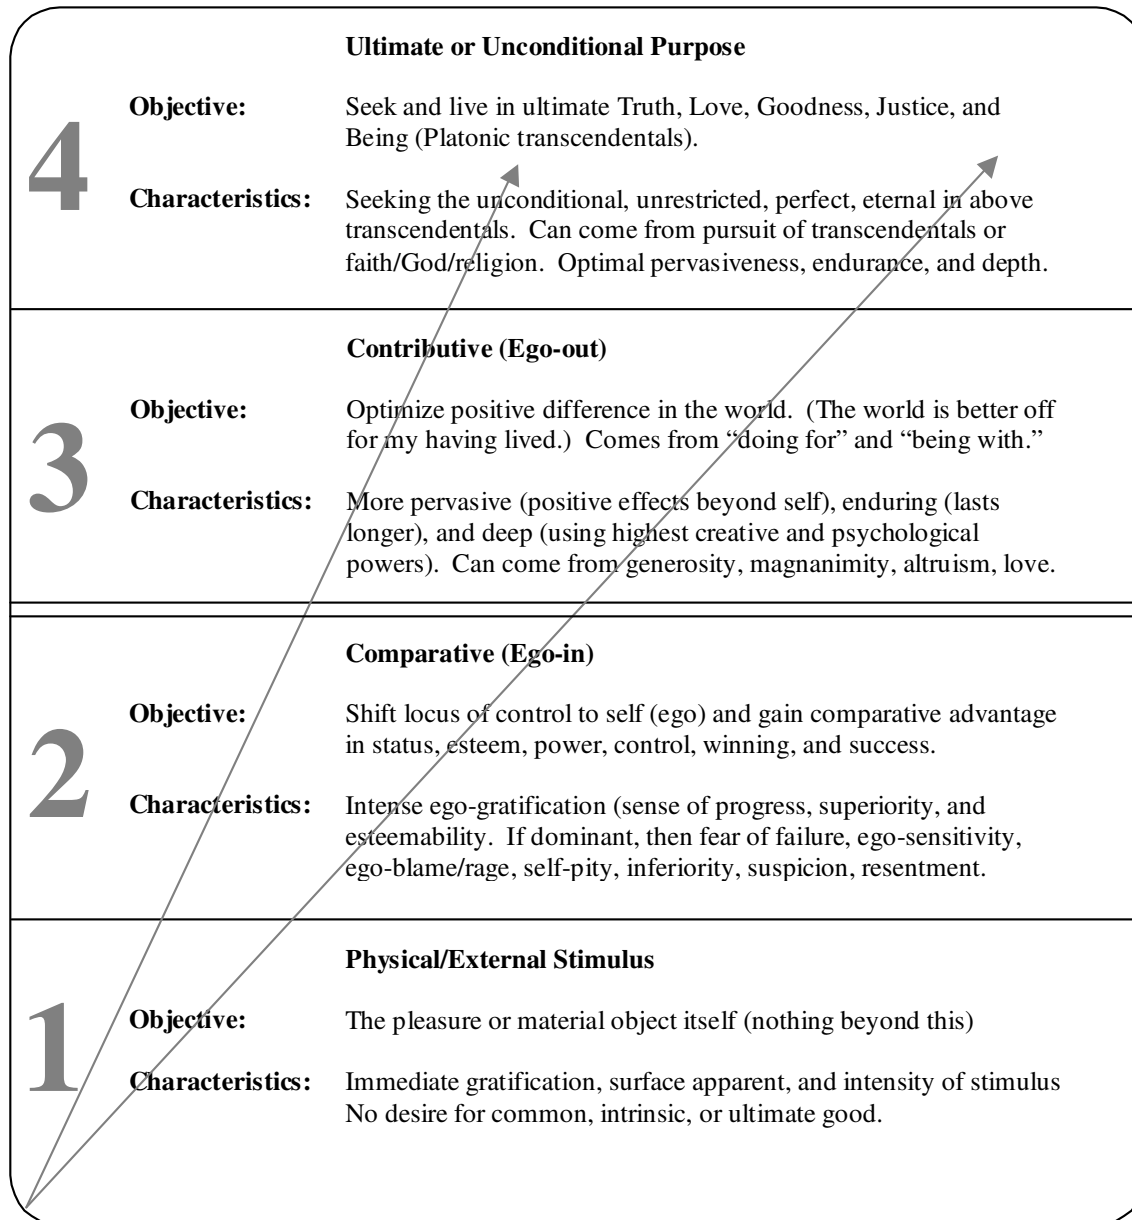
**Ultimate or Unconditional Purpose**

4

**Objective:** Seek and live in ultimate Truth, Love, Goodness, Justice, and Being (Platonic transcendentals).

**Characteristics:** Seeking the unconditional, unrestricted, perfect, eternal in above transcendentals. Can come from pursuit of transcendentals or faith/God/religion. Optimal pervasiveness, endurance, and depth.

**Contributive (Ego-out)**

3

**Objective:** Optimize positive difference in the world. (The world is better off for my having lived.) Comes from "doing for" and "being with."

**Characteristics:** More pervasive (positive effects beyond self), enduring (lasts longer), and deep (using highest creative and psychological powers). Can come from generosity, magnanimity, altruism, love.

**Comparative (Ego-in)**

2

**Objective:** Shift locus of control to self (ego) and gain comparative advantage in status, esteem, power, control, winning, and success.

**Characteristics:** Intense ego-gratification (sense of progress, superiority, and esteemability. If dominant, then fear of failure, ego-sensitivity, ego-blame/rage, self-pity, inferiority, suspicion, resentment.

**Physical/External Stimulus**

1

**Objective:** The pleasure or material object itself (nothing beyond this)

**Characteristics:** Immediate gratification, surface apparent, and intensity of stimulus No desire for common, intrinsic, or ultimate good.